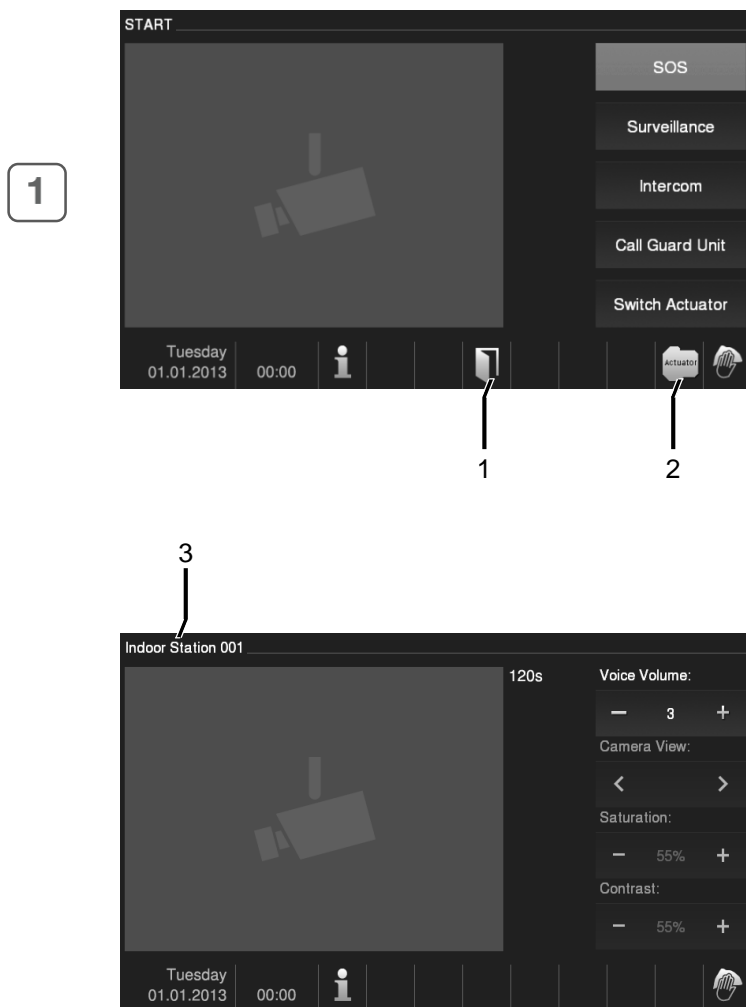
1

START

SOS

Surveillance

Intercom

Call Guard Unit

Switch Actuator

Tuesday
01.01.2013

00:00

Actuator

1

2

3

Indoor Station 001

120s

Voice Volume:

—  3  +

Camera View:

<  >

Saturation:

—  55%  +

Contrast:

—  55%  +

Tuesday
01.01.2013

00:00